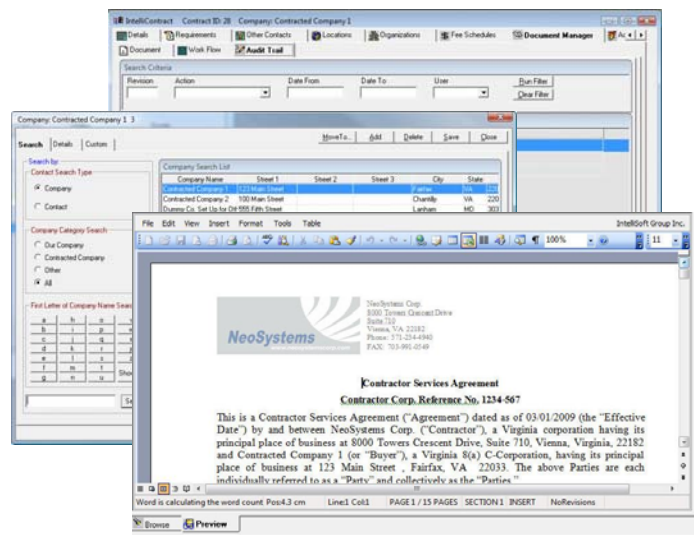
IntelliContract Contract ID: 28 Company: Contracted Company 1

Details | Requirements | Other Contacts | Locations | Organizations | Fee Schedules | Document Manager | Ac

Document | Work Flow | Audit Trail

Search Criteria

Revision | Action | Date From | Date To | User

Run Filter

Clear Filter

Company: Contracted Company 1 3

Search | Details | Custom

MoveTo... | Add | Delete | Save | Close

Search by

Contact Search Type

Company

Contact

Company Category Search

Our Company

Contracted Company

Other

All

First Letter of Company Name Search

a h o
b i p
c j q
d k r
e l s
f m t
g n u

Show

Se

Company Search List

| Company Name | Street 1 | Street 2 | Street 3 | City | State | |
|---|---|---|---|---|---|---|
| Contracted Company 1 | 123 Main Street | | | Fairfax | VA | 22 |
| Contracted Company 2 | 100 Main Street | | | Chantilly | VA | 220 |
| Dummy Co. Set Up for Dit | 555 Fifth Street | | | Lanham | MD | 207 |

File Edit View Insert Format Tools Table

IntelliSoft Group Inc.

100%

11

NeoSystems

NeoSystems Corp.
8000 Towers Crescent Drive
Suite 710
Vienna, VA 22182
Phone: 571-234-4940
FAX: 703-991-0549

Contractor Services Agreement

Contractor Corp. Reference No. 1234-567

This is a Contractor Services Agreement ("Agreement") dated as of 03/01/2009 (the "Effective Date") by and between NeoSystems Corp. ("Contractor"), a Virginia corporation having its principal place of business at 8000 Towers Crescent Drive, Suite 710, Vienna, Virginia, 22182 and Contracted Company 1 (or "Buyer"), a Virginia S(a) C-Corporation, having its principal place of business at 123 Main Street , Fairfax, VA 22033. The above Parties are each individually referred to as a "Party" and collectively as the "Parties."

Word is calculating the word count Pos:4.3 cm | Line:1 Col:1 | PAGE 1 / 15 PAGES | SECTION 1 | INSERT | NoRevisions

Browse | Preview